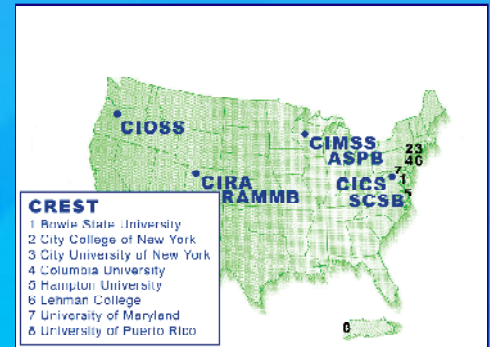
CIOSS
CIRA
RAMMB
CIMSS
ASPB
CICS
SCSB
2 3
4 6
7 1
5
8

CREST
1 Bowie State University
2 City College of New York
3 City University of New York
4 Columbia University
5 Hampton University
6 Lehman College
7 University of Maryland
8 University of Puerto Rico